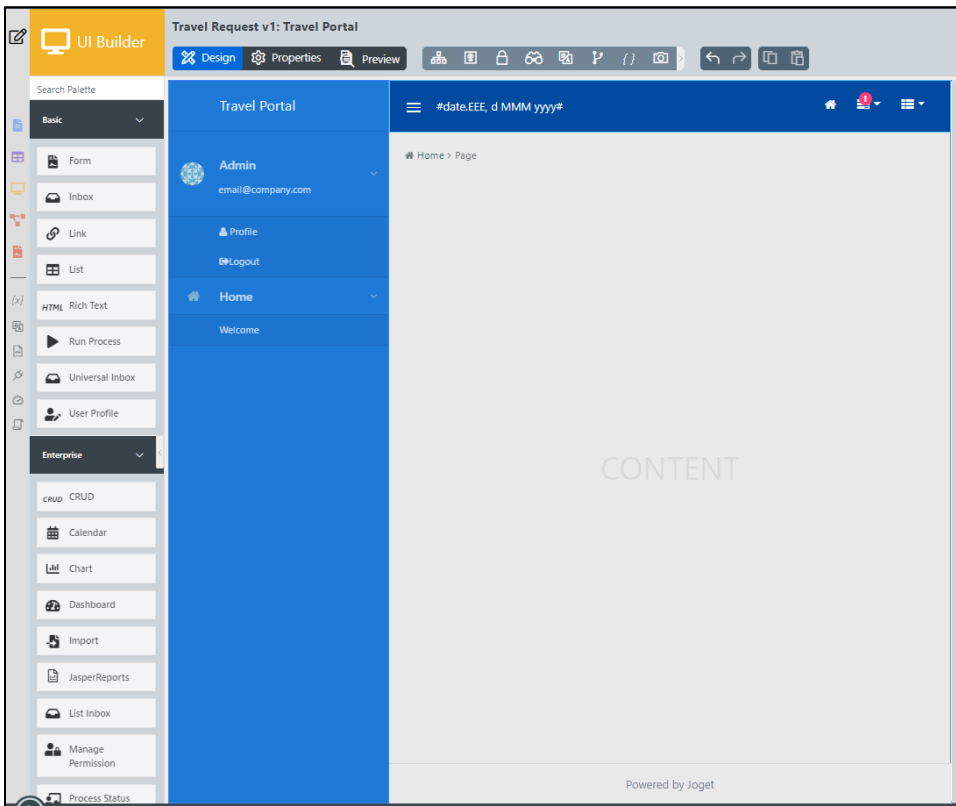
UI Builder

Travel Request v1: Travel Portal

Design Properties Preview

{}

Search Palette

Basic

Form

Inbox

Link

List

HTML Rich Text

Run Process

Universal Inbox

User Profile

Enterprise

CRUD CRUD

Calendar

Chart

Dashboard

Import

JasperReports

List Inbox

Manage Permission

Process Status

{x}

Travel Portal

Admin

email@company.com

Profile

Logout

Home

Welcome

#date.EEE, d MMM yyyy#

1

Home > Page

CONTENT

Powered by Joget